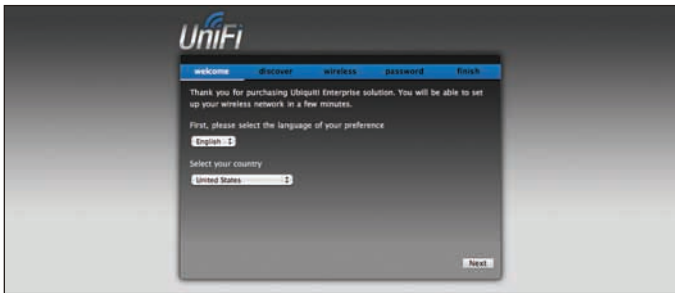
UniFi

welcome discover wireless password finish

Thank you for purchasing Ubiquiti Enterprise solution. You will be able to set up your wireless network in a few minutes.

First, please select the language of your preference

English

Select your country

United States

Next